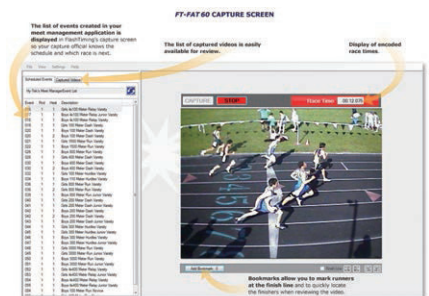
FT-FAT 60 CAPTURE SCREEN

The list of events created in your meet management application is displayed in FlashTiming's capture screen so your capture official knows the schedule and which race is next.

The list of captured videos is easily available for review.

Display of encoded race times.

Scheduled Events | Captured Videos

CAPTURE | STOP | Race Time | 00:12.075

| Event | Rnd | Heat | Description |
|---|---|---|---|
| 1 | 1 | 1 | Girls 4x100 Meter Relay Varsity |
| 2 | 1 | 1 | Boys 4x100 Meter Relay Varsity |
| 3 | 1 | 1 | Girls 100 Meter Dash Varsity |
| 4 | 1 | 1 | Boys 100 Meter Dash Varsity |
| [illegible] | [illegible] | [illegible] | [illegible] |

Add Bookmark

Bookmarks allow you to mark runners at the finish line and to quickly locate the finishers when reviewing the video.